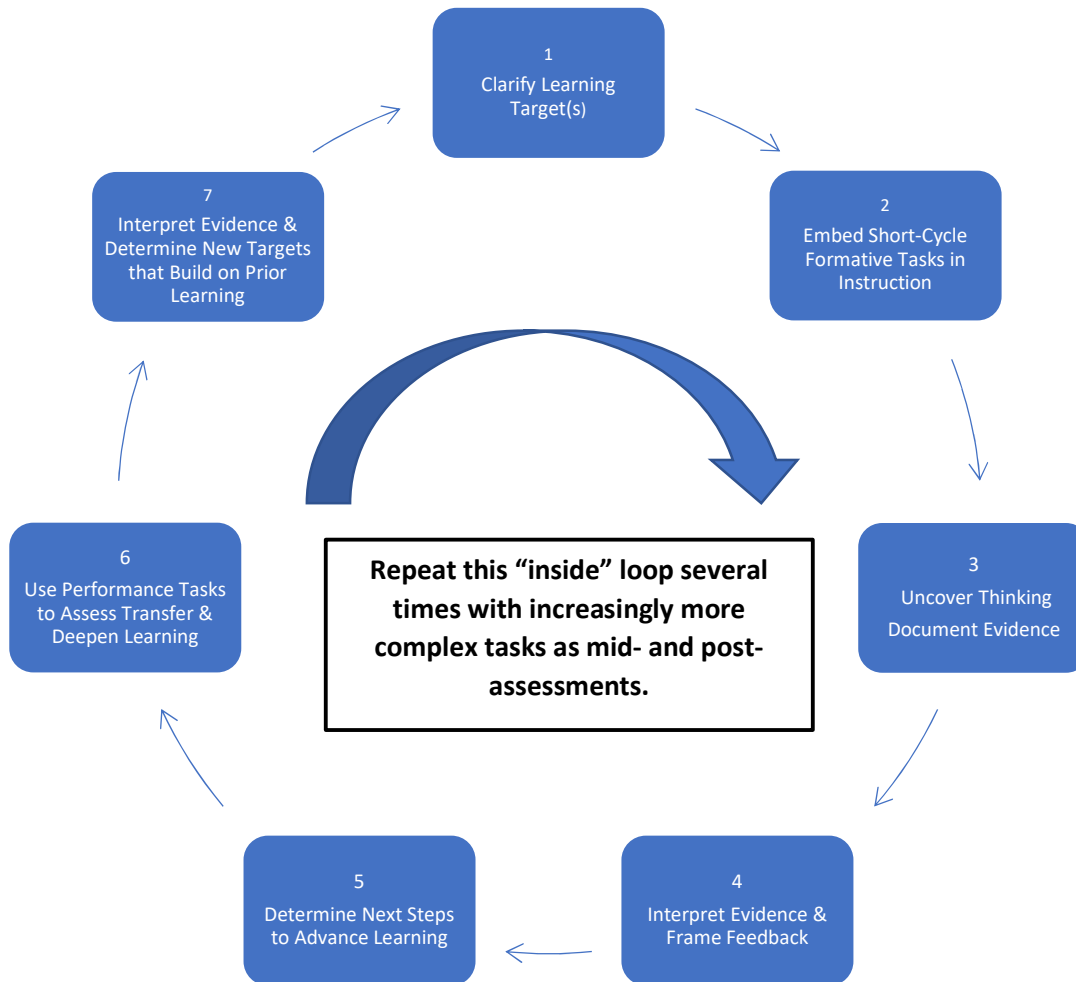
1
Clarify Learning Target(s)

2
Embed Short-Cycle Formative Tasks in Instruction

3
Uncover Thinking
Document Evidence

4
Interpret Evidence & Frame Feedback

5
Determine Next Steps to Advance Learning

6
Use Performance Tasks to Assess Transfer & Deepen Learning

7
Interpret Evidence & Determine New Targets that Build on Prior Learning

Repeat this "inside" loop several times with increasingly more complex tasks as mid- and post-assessments.